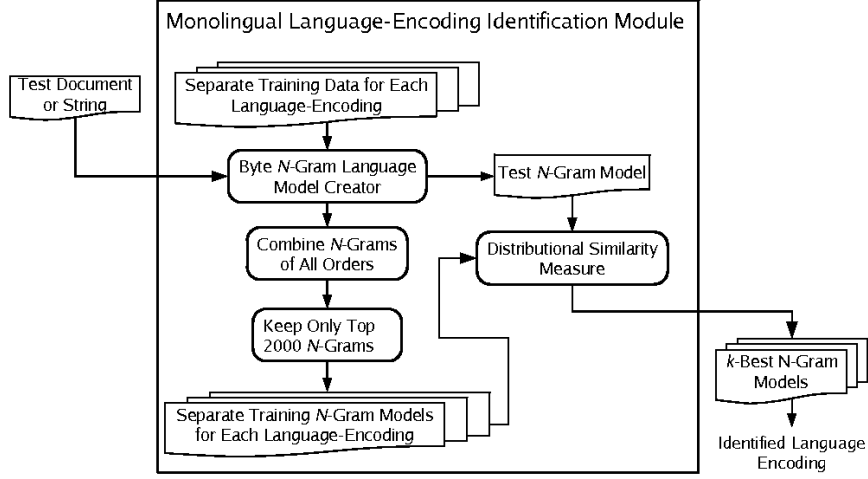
Monolingual Language-Encoding Identification Module

Test Document or String

Separate Training Data for Each Language-Encoding

Byte *N*-Gram Language Model Creator

Test *N*-Gram Model

Combine *N*-Grams of All Orders

Distributional Similarity Measure

Keep Only Top 2000 *N*-Grams

Separate Training *N*-Gram Models for Each Language-Encoding

*k*-Best N-Gram Models

Identified Language Encoding